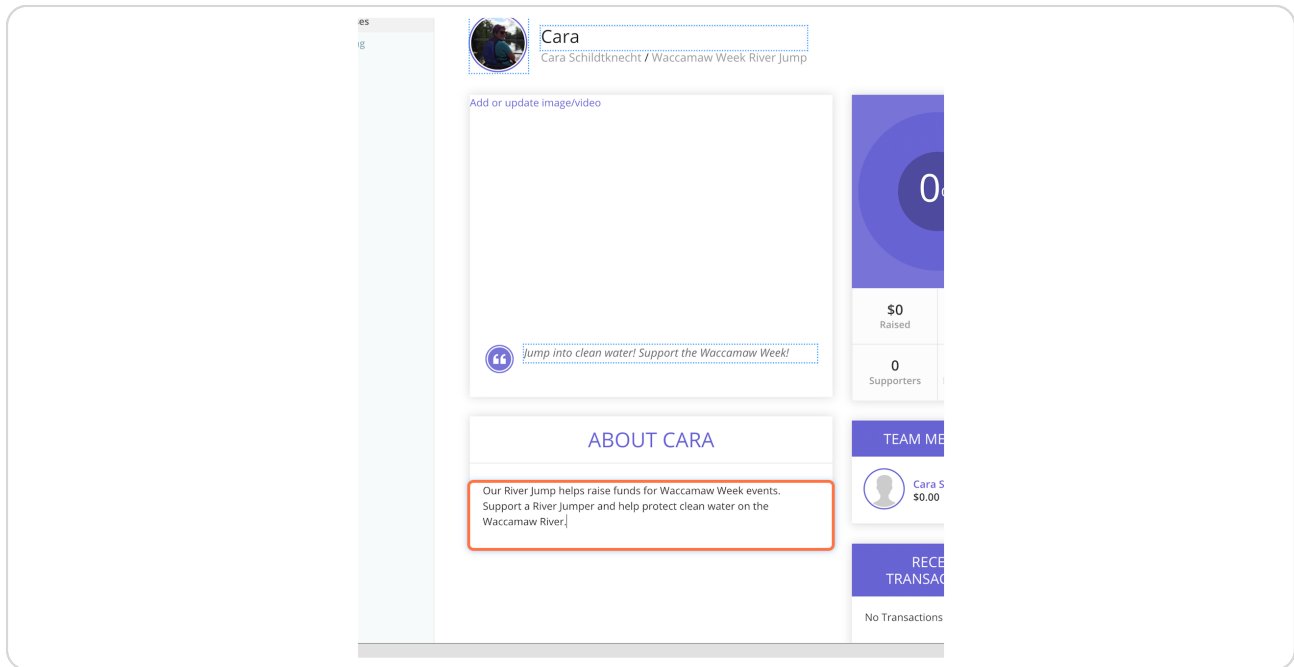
es

g

Cara

Cara Schildtknecht / Waccamaw Week River Jump

Add or update image/video

Jump into clean water! Support the Waccamaw Week!

0

$0
Raised

0
Supporters

ABOUT CARA

Our River Jump helps raise funds for Waccamaw Week events. Support a River Jumper and help protect clean water on the Waccamaw River.

TEAM ME

Cara S
$0.00

RECE
TRANSAC

No Transactions